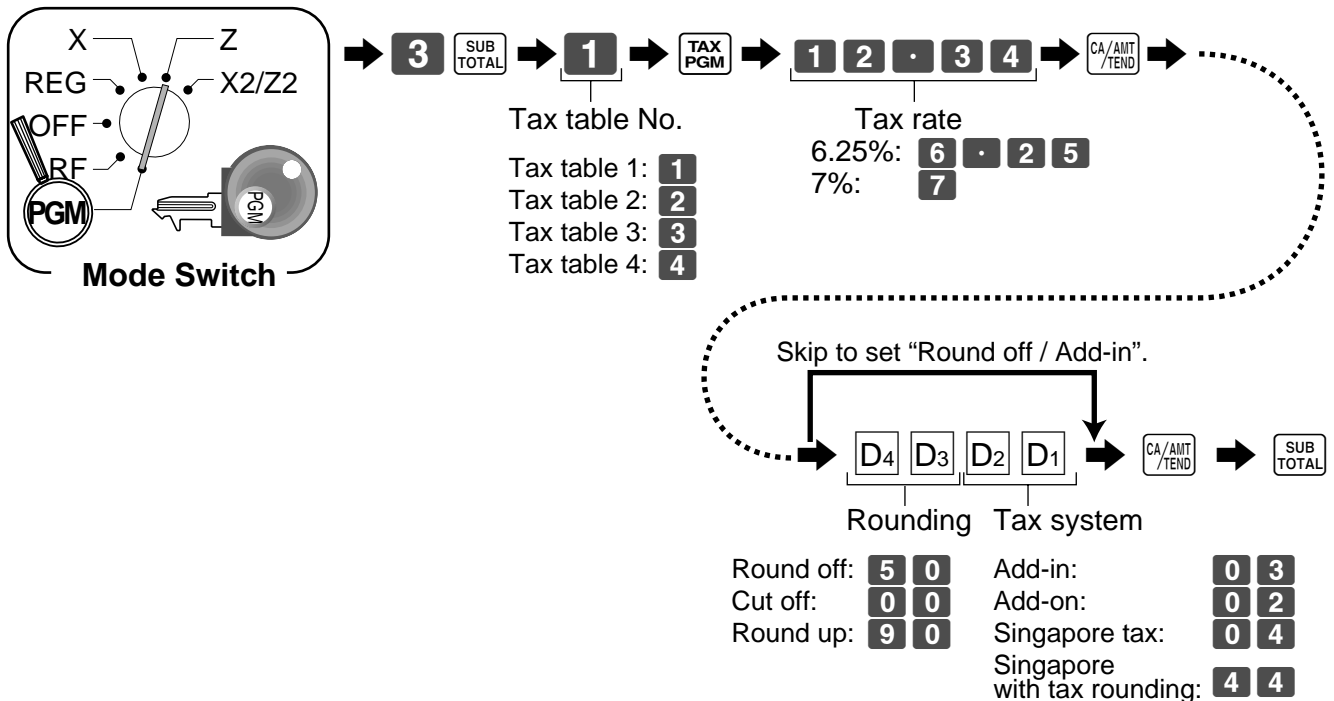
X
Z
REG
X2/Z2
OFF
RF
PGM
PGM
Mode Switch

3 SUB TOTAL 1 TAX PGM 1 2 · 3 4 CA/AMT TEND

Tax table No.

Tax table 1: 1
Tax table 2: 2
Tax table 3: 3
Tax table 4: 4

Tax rate
6.25%: 6 · 2 5
7%: 7

Skip to set "Round off / Add-in".

$D_4$ $D_3$ $D_2$ $D_1$ CA/AMT TEND SUB TOTAL

Rounding Tax system

Round off: 5 0
Cut off: 0 0
Round up: 9 0

Add-in: 0 3
Add-on: 0 2
Singapore tax: 0 4
Singapore with tax rounding: 4 4